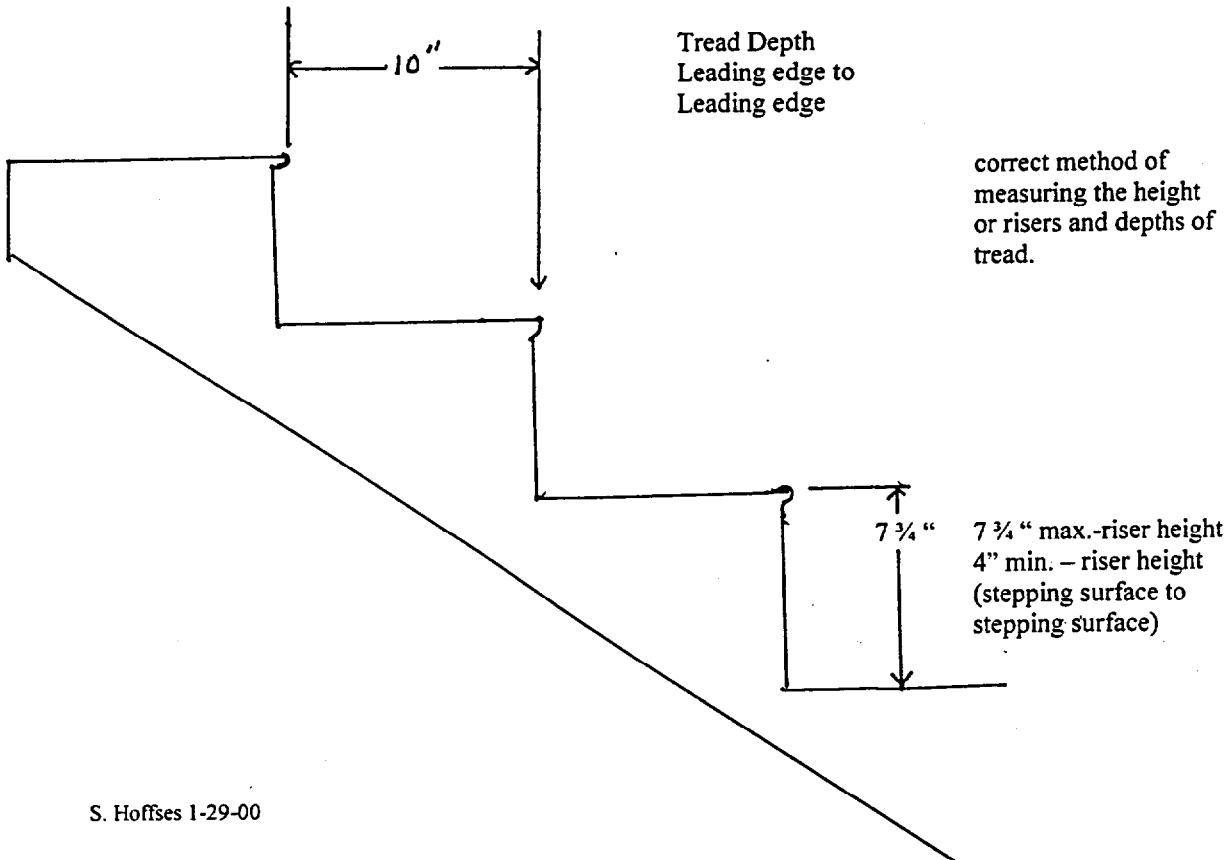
10"

Tread Depth
Leading edge to
Leading edge

correct method of measuring the height or risers and depths of tread.

7 ¾ "

7 ¾ " max.-riser height
4" min. – riser height
(stepping surface to stepping surface)

S. Hoffses 1-29-00